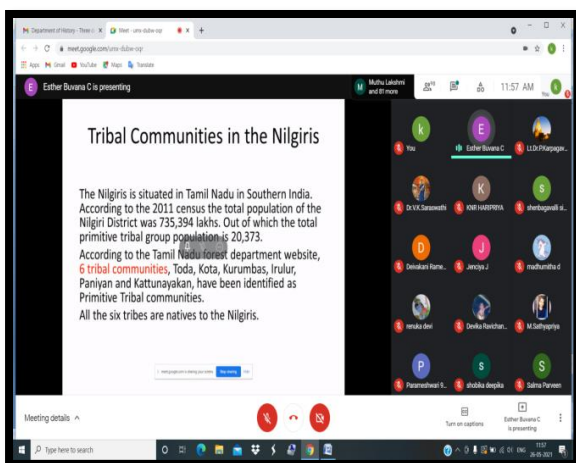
Department of History - Three
Meet - umx-duibw-oqo
meet.google.com/umx-duibw-oqo
Apps Gmail YouTube Maps Translate

E Esther Buvana C is presenting

Muthu Lakshmi and 81 more
89
11:57 AM

Tribal Communities in the Nilgiris

The Nilgiris is situated in Tamil Nadu in Southern India. According to the 2011 census the total population of the Nilgiri District was 735,394 lakhs. Out of which the total primitive tribal group population is 20,373.

According to the Tamil Nadu forest department website, 6 tribal communities, Toda, Kota, Kurumbas, Irulur, Paniyan and Kattunayakan, have been identified as Primitive Tribal communities.

All the six tribes are natives to the Nilgiris.

meet.google.com is sharing your screen. Stop sharing Hide

You
Esther Buvana C
Lt.Dr.P.Karpagam
Dr.V.K.Saraswathi
KNR HARIPRIYA
shenbagavalli
Deivakani Rame...
Jencya J
madhumitha d
renuka devi
Devika Ravichan...
M.Sathyapriya
Parameshwari
shobika deepika
Salma Parveen

Meeting details ^
Turn on captions
Esther Buvana C is presenting

Type here to search
ENG 11:57 26-05-2021